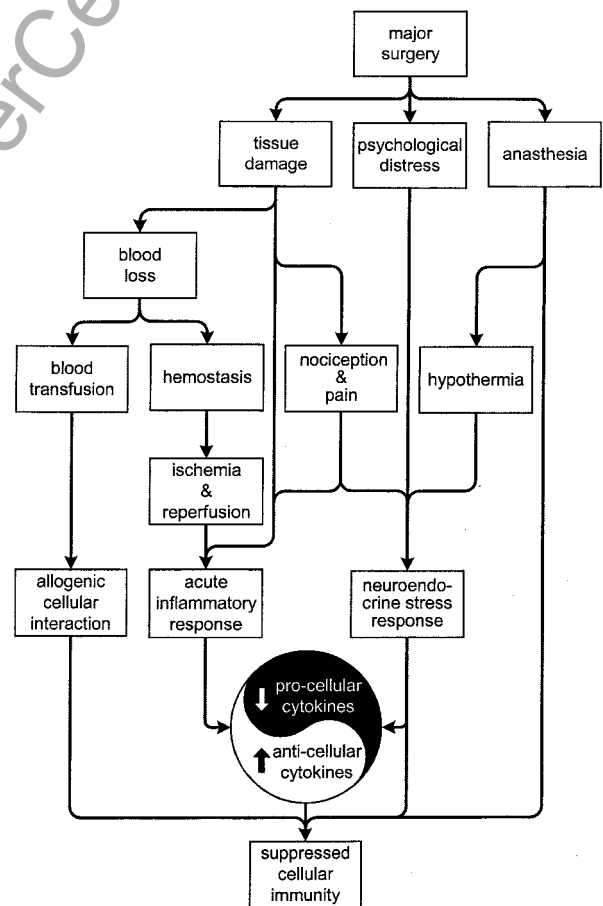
major surgery

tissue damage

psychological distress

anasthesia

blood loss

blood transfusion

hemostasis

nociception & pain

hypothermia

ischemia & reperfusion

allogenic cellular interaction

acute inflammatory response

neuroendocrine stress response

pro-cellular cytokines

anti-cellular cytokines

suppressed cellular immunity